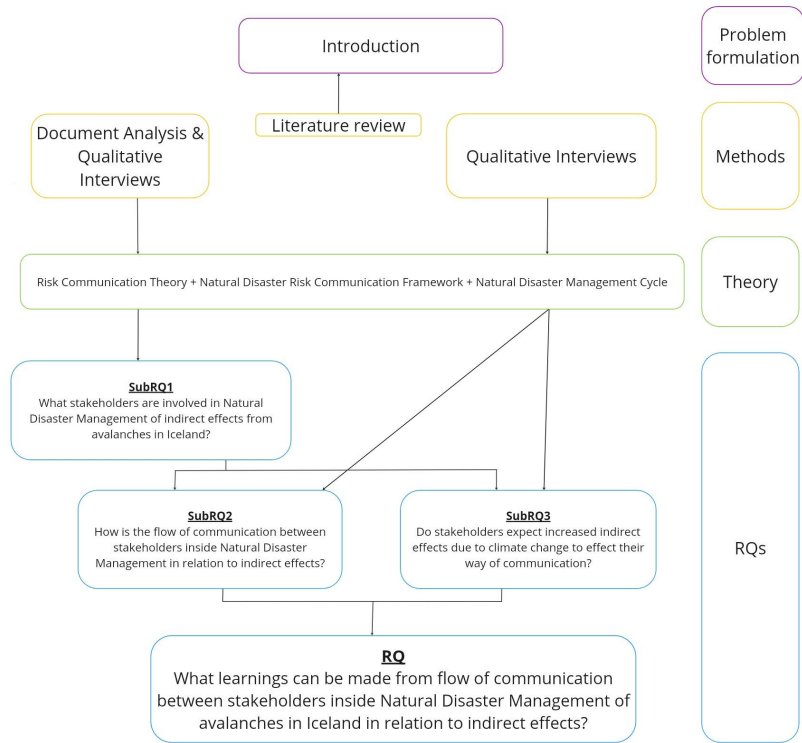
Introduction

Problem formulation

Literature review

Document Analysis & Qualitative Interviews

Qualitative Interviews

Methods

Risk Communication Theory + Natural Disaster Risk Communication Framework + Natural Disaster Management Cycle

Theory

SubRQ1
What stakeholders are involved in Natural Disaster Management of indirect effects from avalanches in Iceland?

SubRQ2
How is the flow of communication between stakeholders inside Natural Disaster Management in relation to indirect effects?

SubRQ3
Do stakeholders expect increased indirect effects due to climate change to effect their way of communication?

RQs

RQ
What learnings can be made from flow of communication between stakeholders inside Natural Disaster Management of avalanches in Iceland in relation to indirect effects?